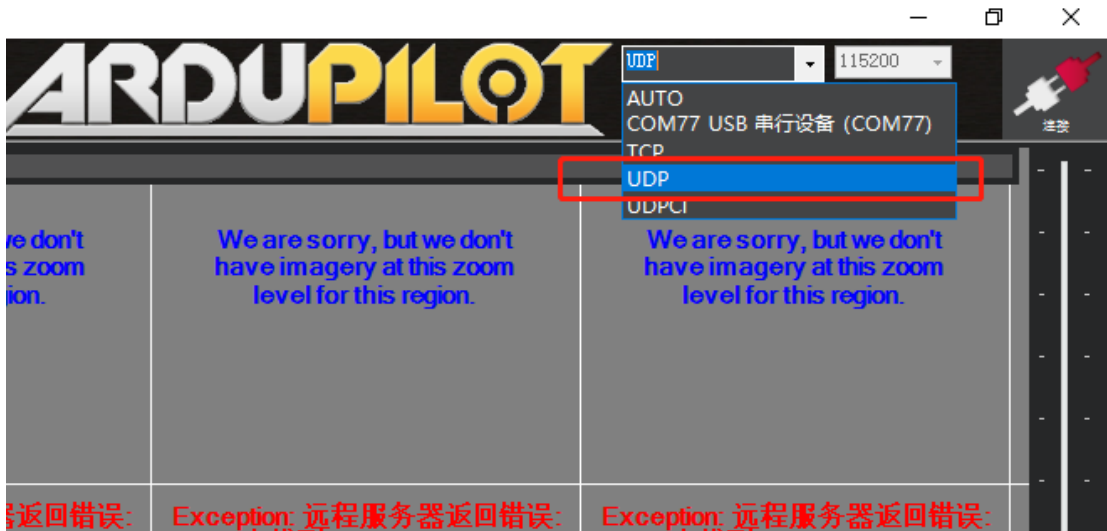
ARDUPILOT

UDP

115200

AUTO
COM77 USB 串行设备 (COM77)
TCP
UDP
UDPCI

连接

e don't
s zoom
ion.

We are sorry, but we don't have imagery at this zoom level for this region.

We are sorry, but we don't have imagery at this zoom level for this region.

器返回错误:

Exception: 远程服务器返回错误:

Exception: 远程服务器返回错误: